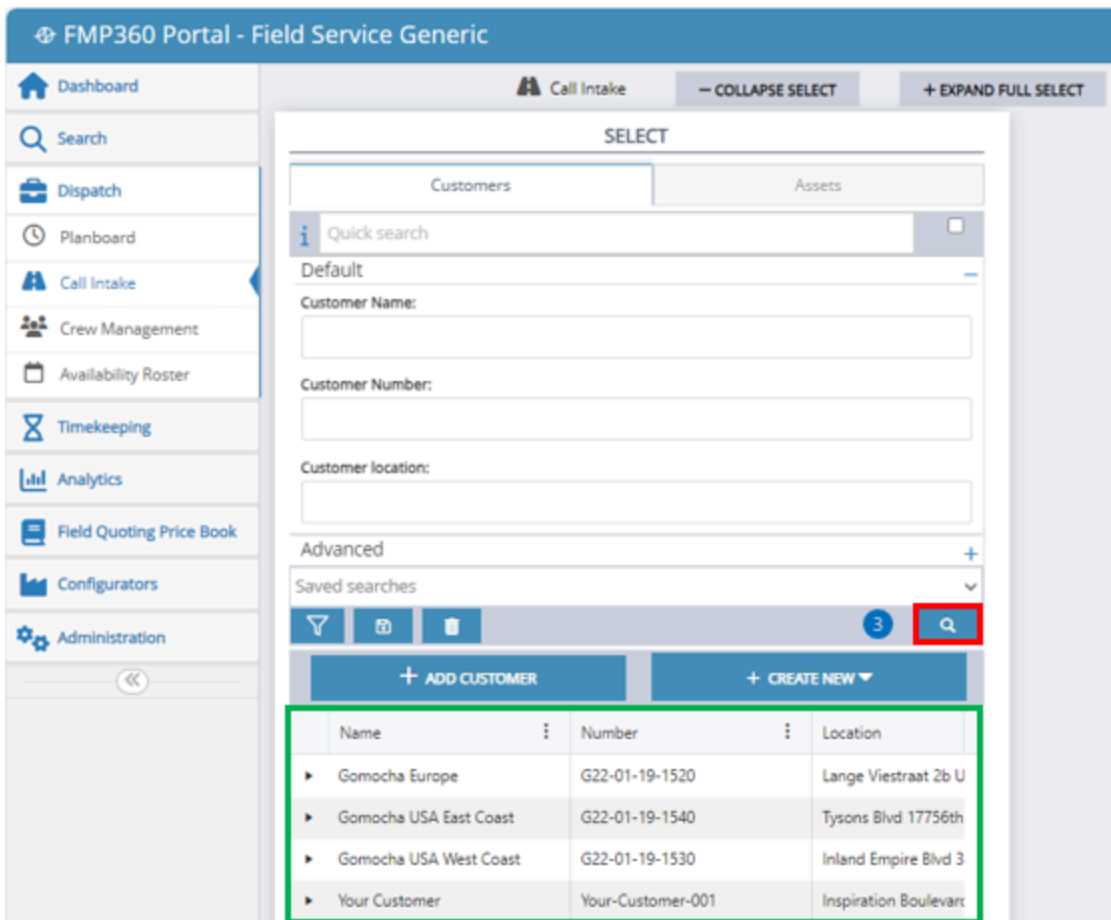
FMP360 Portal - Field Service Generic

Dashboard
Search
Dispatch
Planboard
Call Intake
Crew Management
Availability Roster
Timekeeping
Analytics
Field Quoting Price Book
Configurators
Administration

Call Intake
— COLLAPSE SELECT
+ EXPAND FULL SELECT

SELECT

Customers
Assets

Quick search

Default
Customer Name:
Customer Number:
Customer location:

Advanced
Saved searches

3

+ ADD CUSTOMER
+ CREATE NEW

| Name | Number | Location |
|---|---|---|
| Gomocha Europe | G22-01-19-1520 | Lange Viestraat 2b U |
| Gomocha USA East Coast | G22-01-19-1540 | Tysons Blvd 17756th |
| Gomocha USA West Coast | G22-01-19-1530 | Inland Empire Blvd 3 |
| Your Customer | Your-Customer-001 | Inspiration Boulevarc |